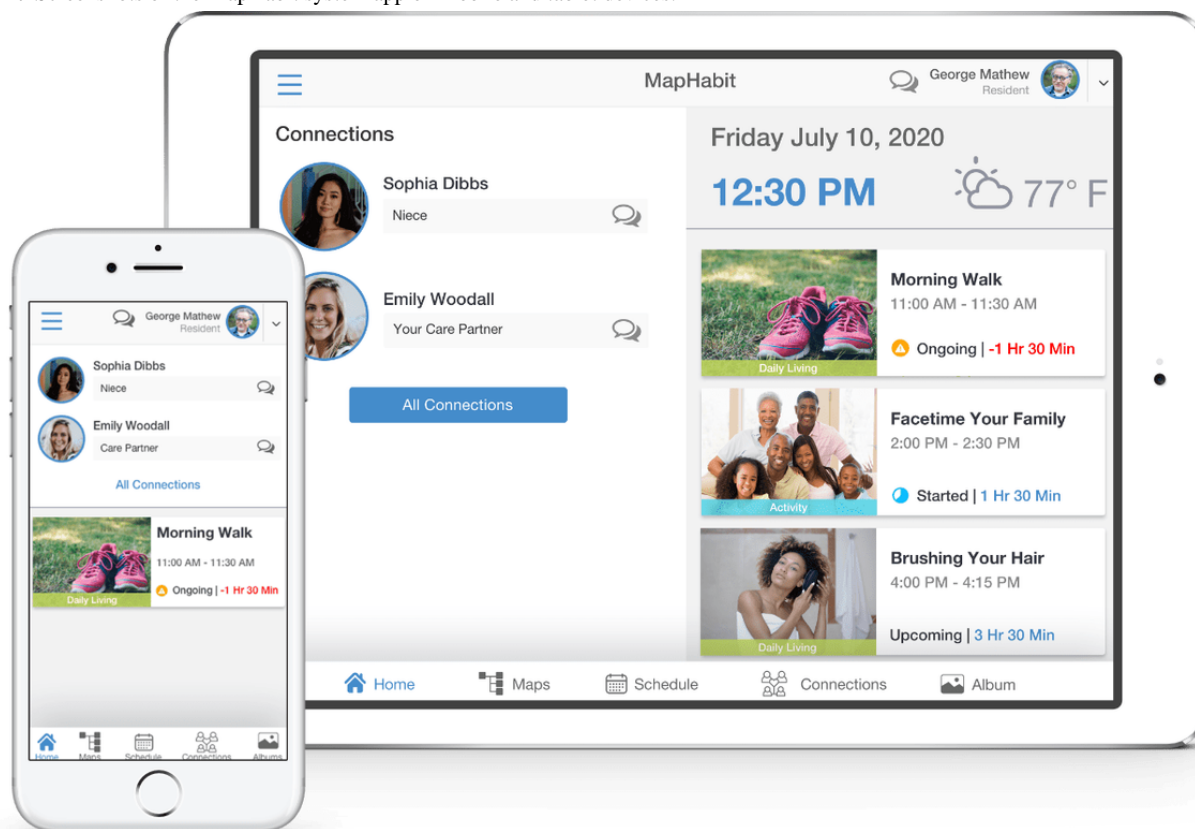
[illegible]

MapHabit
George Mathew
Resident

Connections

Sophia Dibbs
Niece

Emily Woodall
Your Care Partner

All Connections

Friday July 10, 2020
12:30 PM
77° F

Daily Living
Morning Walk
11:00 AM - 11:30 AM
Ongoing | -1 Hr 30 Min

Activity
Facetime Your Family
2:00 PM - 2:30 PM
Started | 1 Hr 30 Min

Daily Living
Brushing Your Hair
4:00 PM - 4:15 PM
Upcoming | 3 Hr 30 Min

Home
Maps
Schedule
Connections
Album

George Mathew
Resident

Sophia Dibbs
Niece

Emily Woodall
Care Partner

All Connections

Daily Living
Morning Walk
11:00 AM - 11:30 AM
Ongoing | -1 Hr 30 Min

Home
Maps
Schedule
Connections
Albums